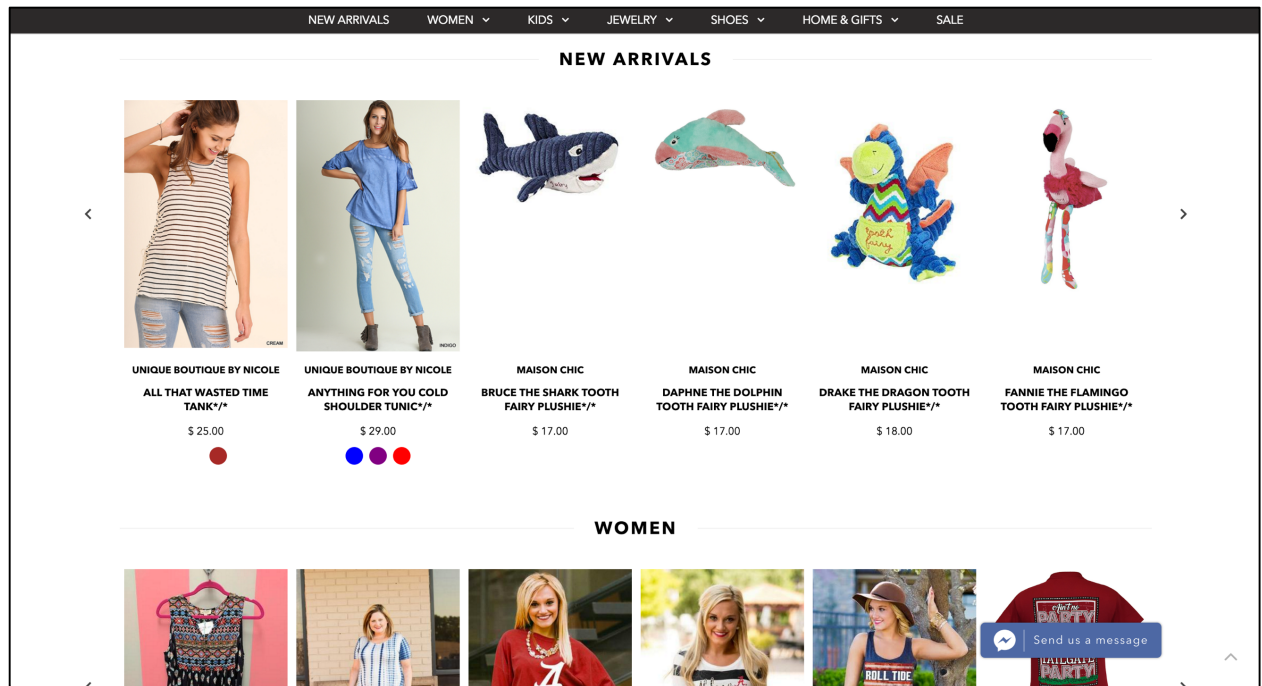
NEW ARRIVALS WOMEN KIDS JEWELRY SHOES HOME & GIFTS SALE

NEW ARRIVALS

CREAM

INDIGO

UNIQUE BOUTIQUE BY NICOLE
ALL THAT WASTED TIME TANK*/*
$ 25.00

UNIQUE BOUTIQUE BY NICOLE
ANYTHING FOR YOU COLD SHOULDER TUNIC*/*
$ 29.00

MAISON CHIC
BRUCE THE SHARK TOOTH FAIRY PLUSHIE*/*
$ 17.00

MAISON CHIC
DAPHNE THE DOLPHIN TOOTH FAIRY PLUSHIE*/*
$ 17.00

MAISON CHIC
DRAKE THE DRAGON TOOTH FAIRY PLUSHIE*/*
$ 18.00

MAISON CHIC
FANNIE THE FLAMINGO TOOTH FAIRY PLUSHIE*/*
$ 17.00

WOMEN

ROLL TIDE

PARTY

TAILGATE PARTY

Send us a message